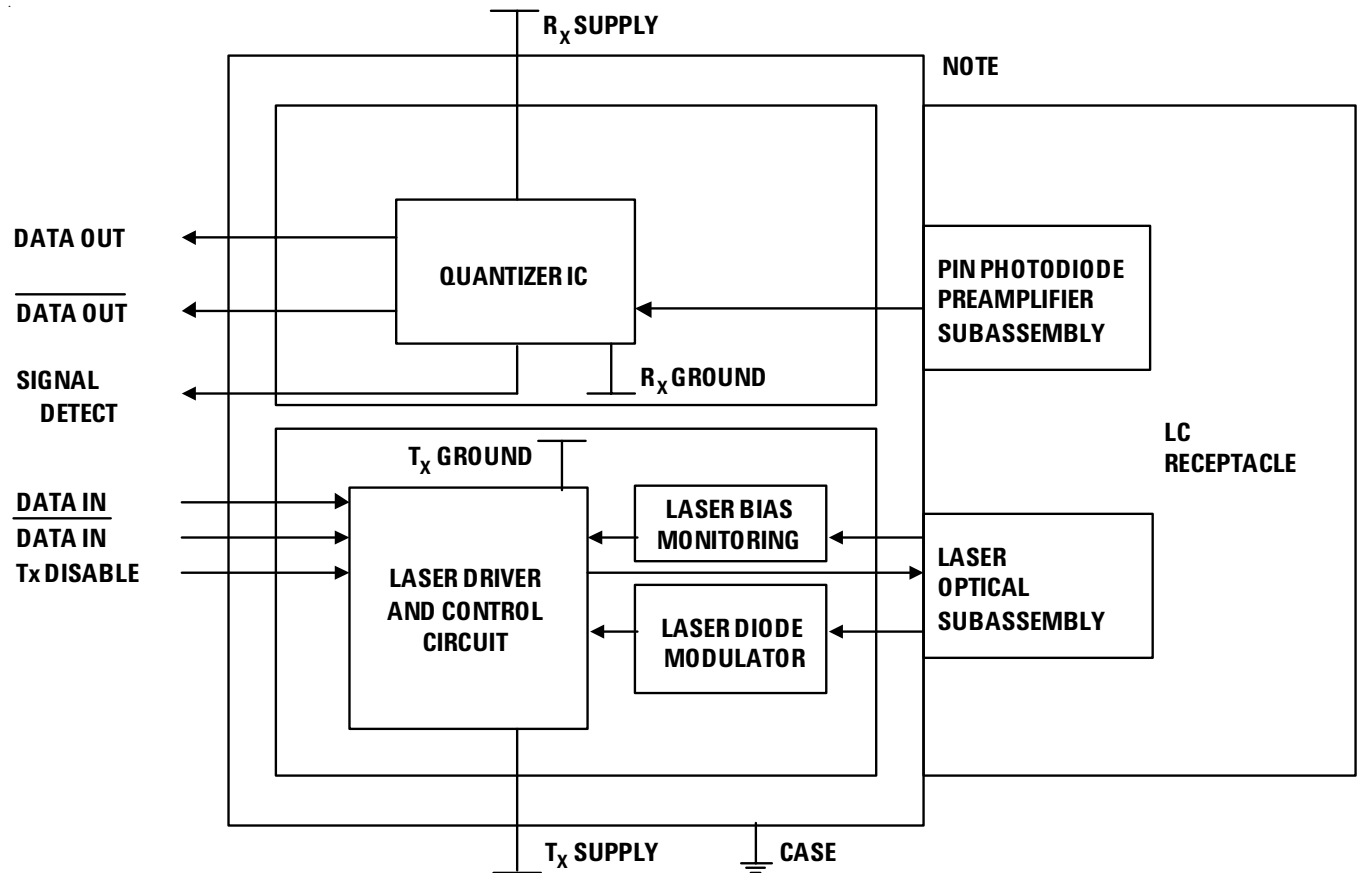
$R_X$ SUPPLY

NOTE

DATA OUT

$\overline{\text{DATA OUT}}$

SIGNAL DETECT

QUANTIZER IC

$R_X$ GROUND

PIN PHOTODIODE PREAMPLIFIER SUBASSEMBLY

LC RECEPTACLE

$T_X$ GROUND

DATA IN

$\overline{\text{DATA IN}}$

Tx DISABLE

LASER DRIVER AND CONTROL CIRCUIT

LASER BIAS MONITORING

LASER DIODE MODULATOR

LASER OPTICAL SUBASSEMBLY

$T_X$ SUPPLY

CASE